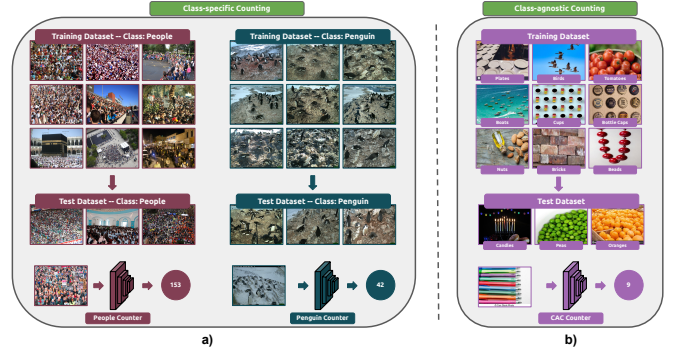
Class-specific Counting

Training Dataset -- Class: People

Training Dataset -- Class: Penguin

Test Dataset -- Class: People

Test Dataset -- Class: Penguin

153

People Counter

42

Penguin Counter

a)

Class-agnostic Counting

Training Dataset

Plates

Birds

Tomatoes

Boats

Cups

Bottle Caps

Nuts

Bricks

Beads

Test Dataset

Candles

Peas

Oranges

9

CAC Counter

b)